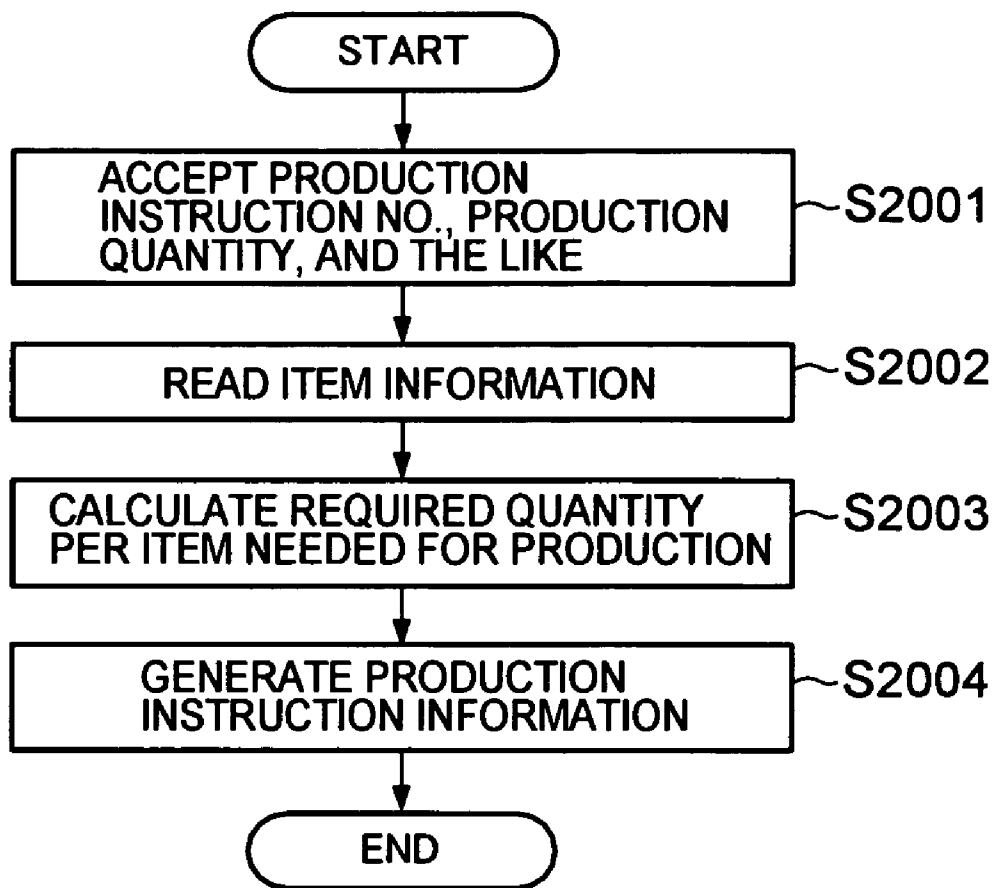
START

ACCEPT PRODUCTION INSTRUCTION NO., PRODUCTION QUANTITY, AND THE LIKE

S2001

READ ITEM INFORMATION

S2002

CALCULATE REQUIRED QUANTITY PER ITEM NEEDED FOR PRODUCTION

S2003

GENERATE PRODUCTION INSTRUCTION INFORMATION

S2004

END